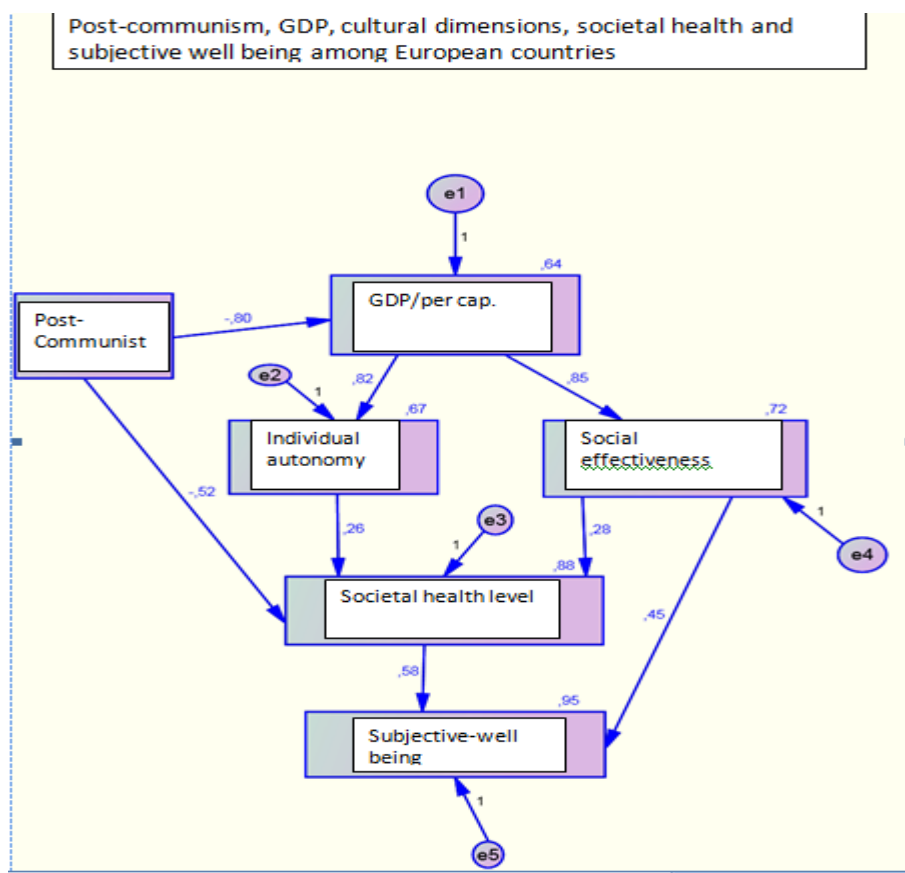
Post-communism, GDP, cultural dimensions, societal health and subjective well being among European countries

e1

1

,64

GDP/per cap.

Post-Communist

-,80

e2

1

,82

,85

,67

Individual autonomy

,72

Social effectiveness

-,52

,26

e3

1

,28

1

e4

,88

Societal health level

,45

,58

,95

Subjective-well being

1

e5